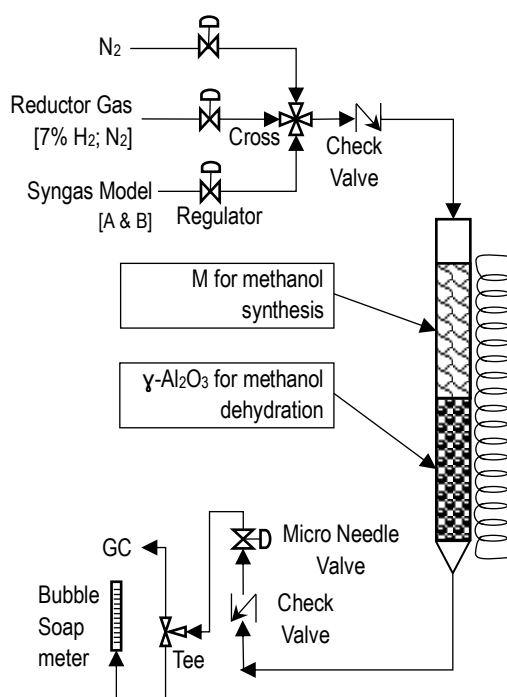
$N_2$

Reductor Gas
[7% $H_2$; $N_2$]

Cross

Check
Valve

Syngas Model
[A & B]

Regulator

M for methanol
synthesis

ɣ-$Al_2O_3$ for methanol
dehydration

GC

Micro Needle
Valve

Bubble
Soap
meter

Check
Valve

Tee